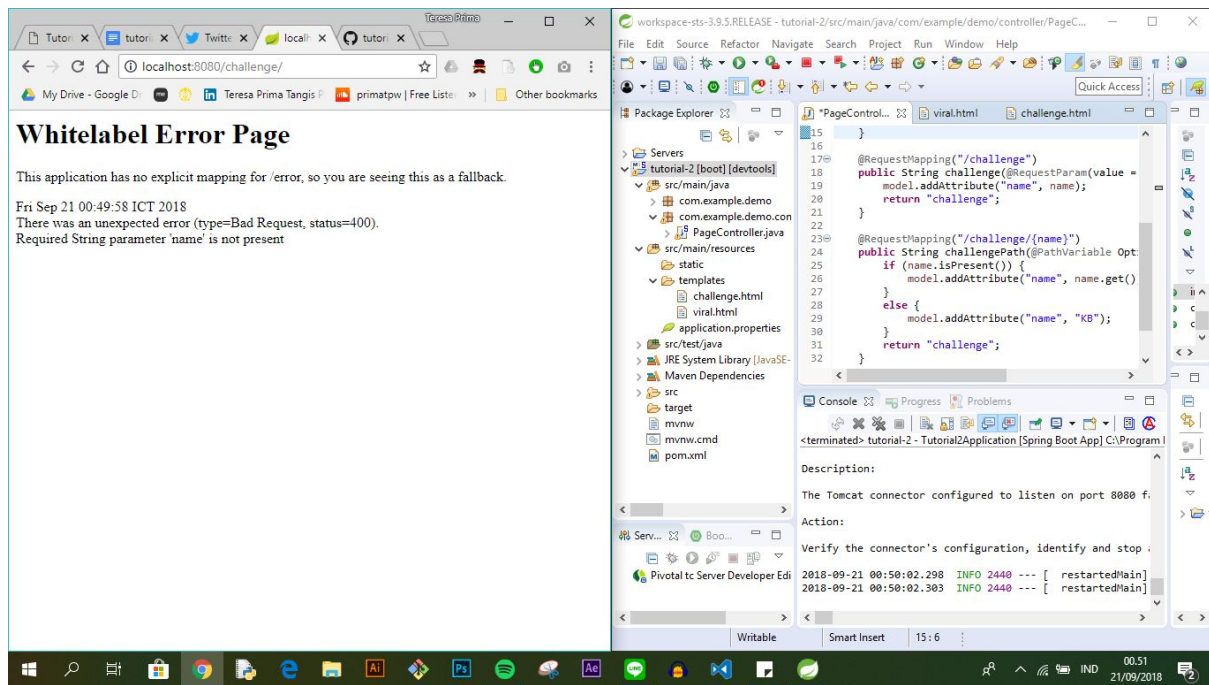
Teresa Prima

Tutori × | tutori × | Twitte × | localh × | tutori ×

localhost:8080/challenge/

My Drive - Google D | Teresa Prima Tangis P | primatpw | Free Lister » | Other bookmarks

Whitelabel Error Page

This application has no explicit mapping for /error, so you are seeing this as a fallback.

Fri Sep 21 00:49:58 ICT 2018
There was an unexpected error (type=Bad Request, status=400).
Required String parameter 'name' is not present

workspace-sts-3.9.5.RELEASE - tutorial-2/src/main/java/com/example/demo/controller/PageC...

File Edit Source Refactor Navigate Search Project Run Window Help

Quick Access

Package Explorer ×

Servers
tutorial-2 [boot] [devtools]
src/main/java
com.example.demo
com.example.demo.con
PageController.java
src/main/resources
static
templates
challenge.html
viral.html
application.properties
src/test/java
JRE System Library [JavaSE-
Maven Dependencies
src
target
mvnw
mvnw.cmd
pom.xml

*PageControl... × | viral.html | challenge.html

15     }
16
17     @RequestMapping("/challenge")
18     public String challenge(@RequestParam(value =
19         model.addAttribute("name", name);
20         return "challenge";
21     }
22
23     @RequestMapping("/challenge/{name}")
24     public String challengePath(@PathVariable Opt
25         if (name.isPresent()) {
26             model.addAttribute("name", name.get()
27         }
28         else {
29             model.addAttribute("name", "KB");
30         }
31         return "challenge";
32     }

Console × | Progress | Problems

<terminated> tutorial-2 - Tutorial2Application [Spring Boot App] C:\Program I

Description:

The Tomcat connector configured to listen on port 8080 f

Action:

Verify the connector's configuration, identify and stop

2018-09-21 00:50:02.298  INFO 2440 --- [  restartedMain]
2018-09-21 00:50:02.303  INFO 2440 --- [  restartedMain]

Serv... × | Boo...

Pivotal tc Server Developer Edi

Writable | Smart Insert | 15 : 6

IND 00.51 21/09/2018